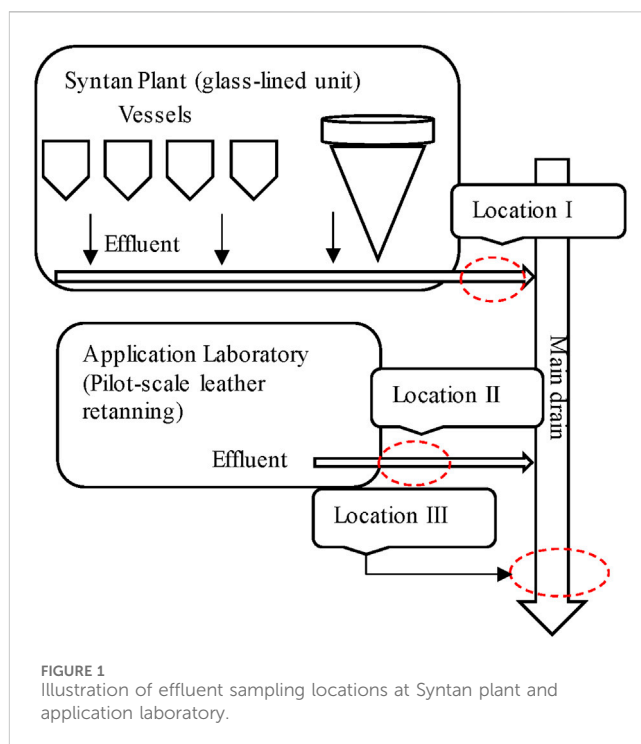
Syntan Plant (glass-lined unit)

Vessels

Effluent

Location I

Application Laboratory (Pilot-scale leather retanning)

Location II

Main drain

Effluent

Location III

FIGURE 1
Illustration of effluent sampling locations at Syntan plant and application laboratory.